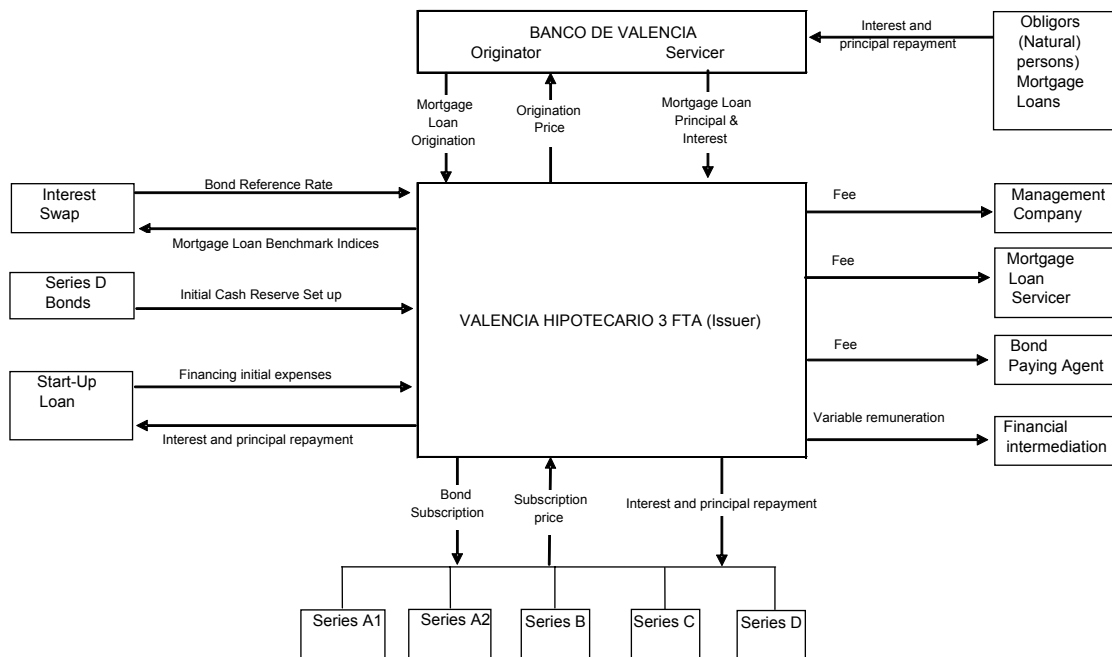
BANCO DE VALENCIA
Originator Servicer

Interest and principal repayment

Obligors (Natural) persons) Mortgage Loans

Mortgage Loan Origination

Origination Price

Mortgage Loan Principal & Interest

Interest Swap

Bond Reference Rate

Mortgage Loan Benchmark Indices

Series D Bonds

Initial Cash Reserve Set up

Start-Up Loan

Financing initial expenses

Interest and principal repayment

VALENCIA HIPOTECARIO 3 FTA (Issuer)

Fee

Management Company

Fee

Mortgage Loan Servicer

Fee

Bond Paying Agent

Variable remuneration

Financial intermediation

Bond Subscription

Subscription price

Interest and principal repayment

Series A1

Series A2

Series B

Series C

Series D